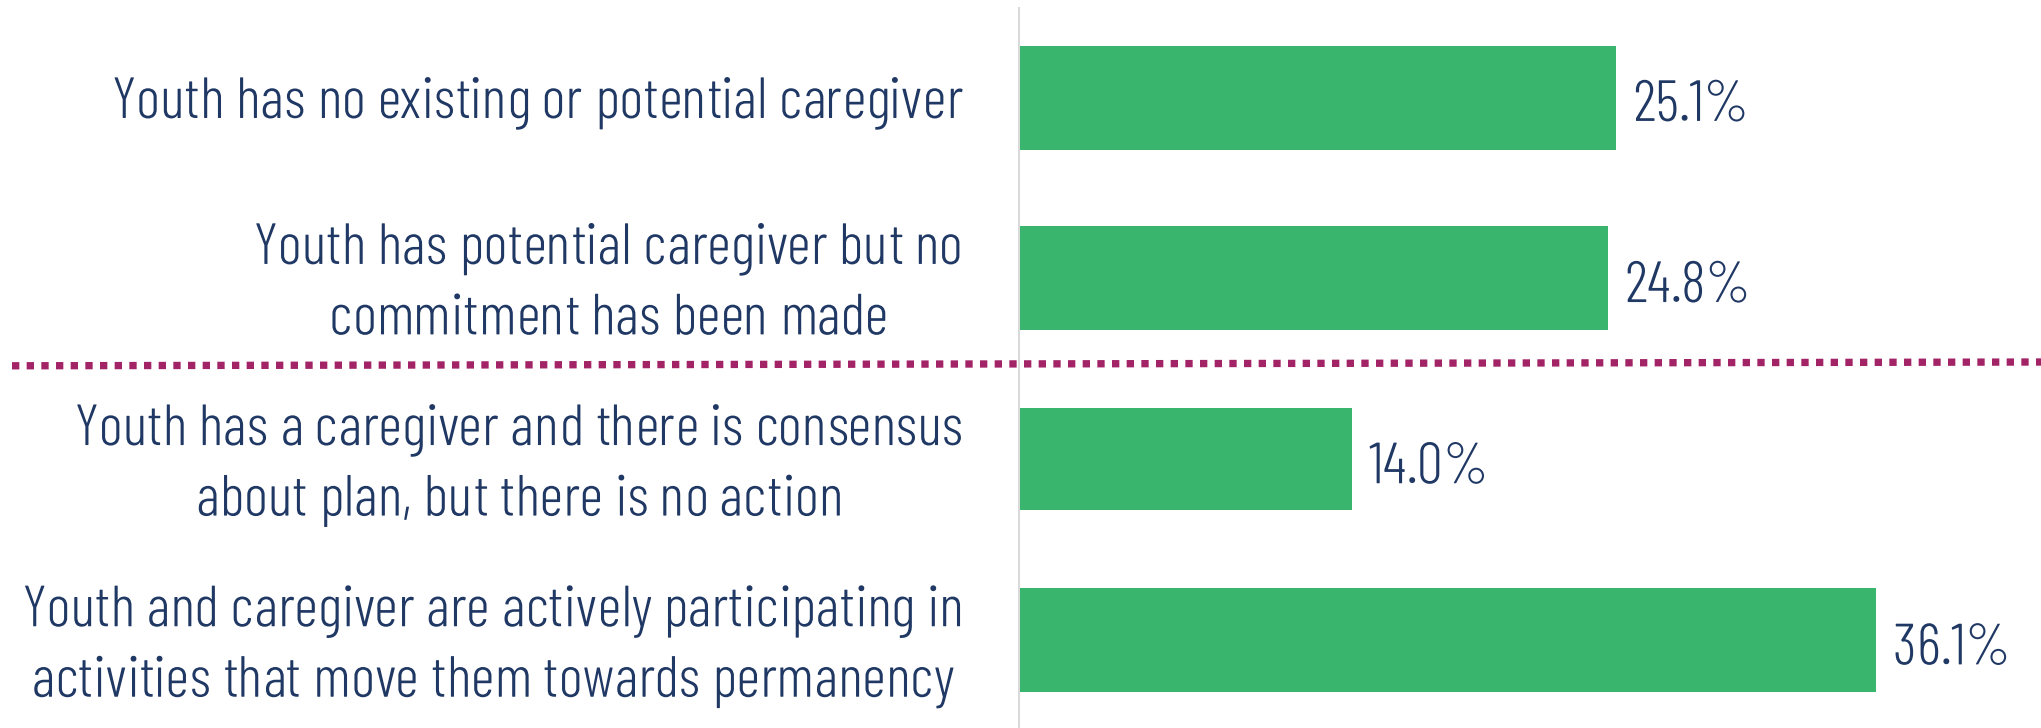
Youth has no existing or potential caregiver 25.1%

Youth has potential caregiver but no commitment has been made 24.8%

Youth has a caregiver and there is consensus about plan, but there is no action 14.0%

Youth and caregiver are actively participating in activities that move them towards permanency 36.1%